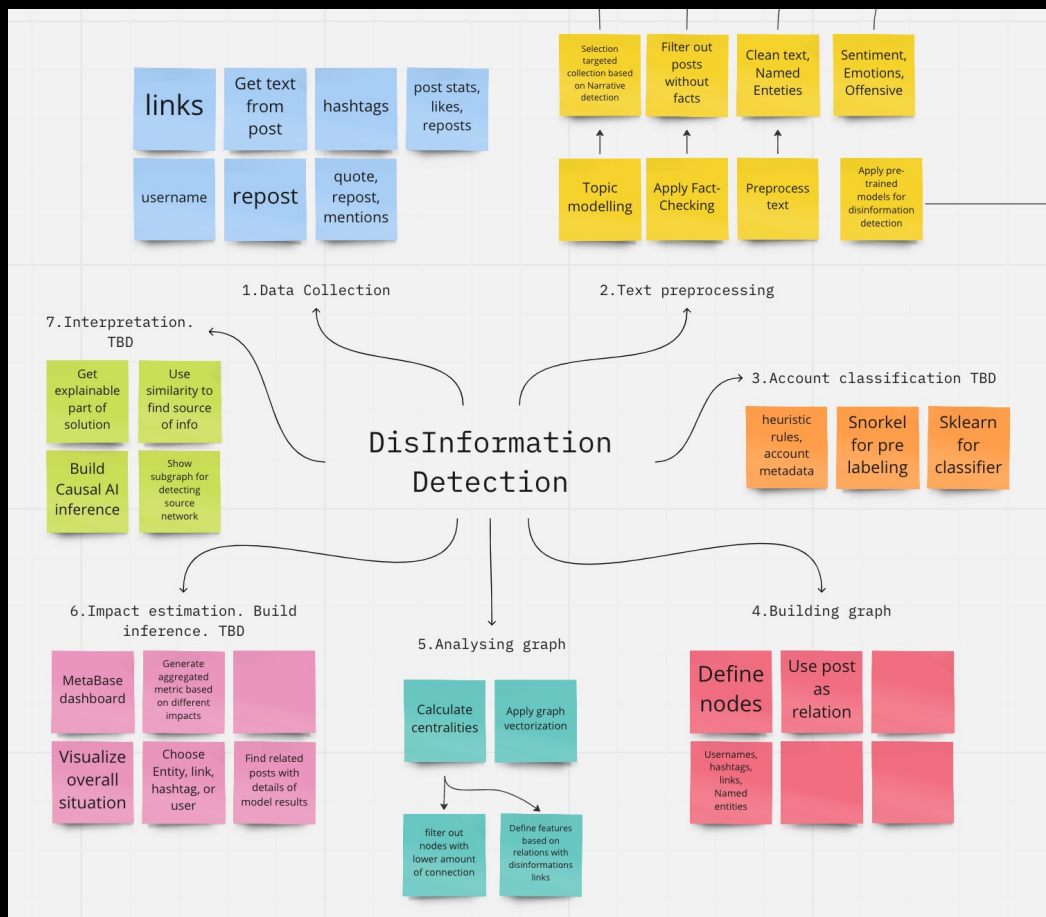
links

Get text from post

hashtags

post stats, likes, reposts

username

repost

quote, repost, mentions

Selection targeted collection based on Narrative detection

Filter out posts without facts

Clean text, Named Enteties

Sentiment, Emotions, Offensive

Topic modelling

Apply Fact-Checking

Preprocess text

Apply pre-trained models for disinformation detection

1.Data Collection

2.Text preprocessing

7.Interpretation. TBD

Get explainable part of solution

Use similarity to find source of info

Build Causal AI inference

Show subgraph for detecting source network

DisInformation Detection

3.Account classification TBD

heuristic rules, account metadata

Snorkel for pre labeling

Sklearn for classifier

6.Impact estimation. Build inference. TBD

MetaBase dashboard

Generate aggregated metric based on different impacts

Visualize overall situation

Choose Entity, link, hashtag, or user

Find related posts with details of model results

5.Analysing graph

Calculate centralities

Apply graph vectorization

filter out nodes with lower amount of connection

Define features based on relations with disinformations links

4.Building graph

Define nodes

Use post as relation

Usernames, hashtags, links, Named entities